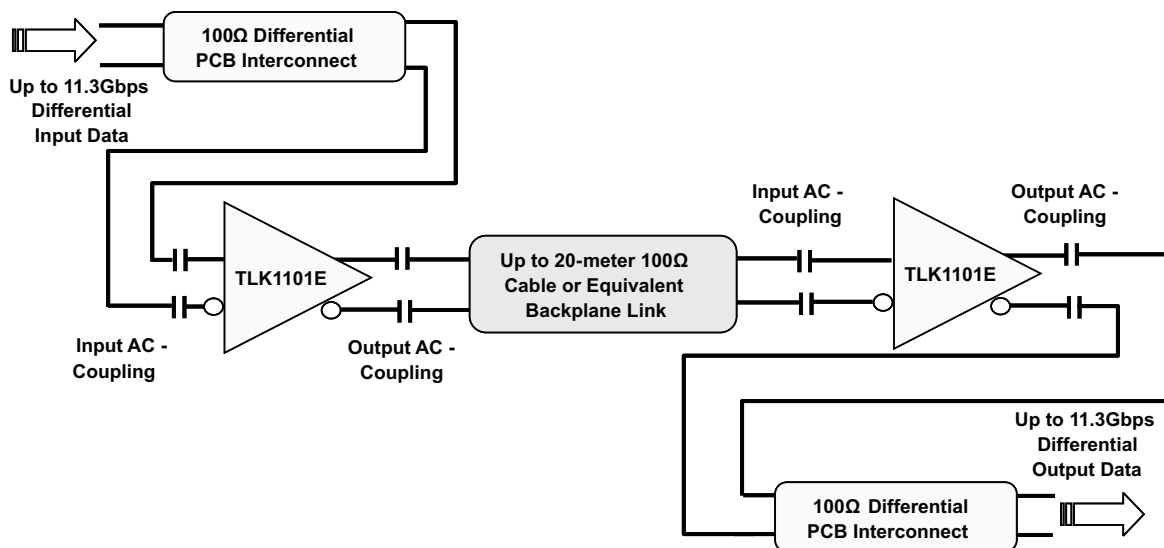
100Ω Differential PCB Interconnect

Up to 11.3Gbps Differential Input Data

TLK1101E

Input AC - Coupling

Output AC - Coupling

Up to 20-meter 100Ω Cable or Equivalent Backplane Link

Input AC - Coupling

TLK1101E

Output AC - Coupling

Up to 11.3Gbps Differential Output Data

100Ω Differential PCB Interconnect